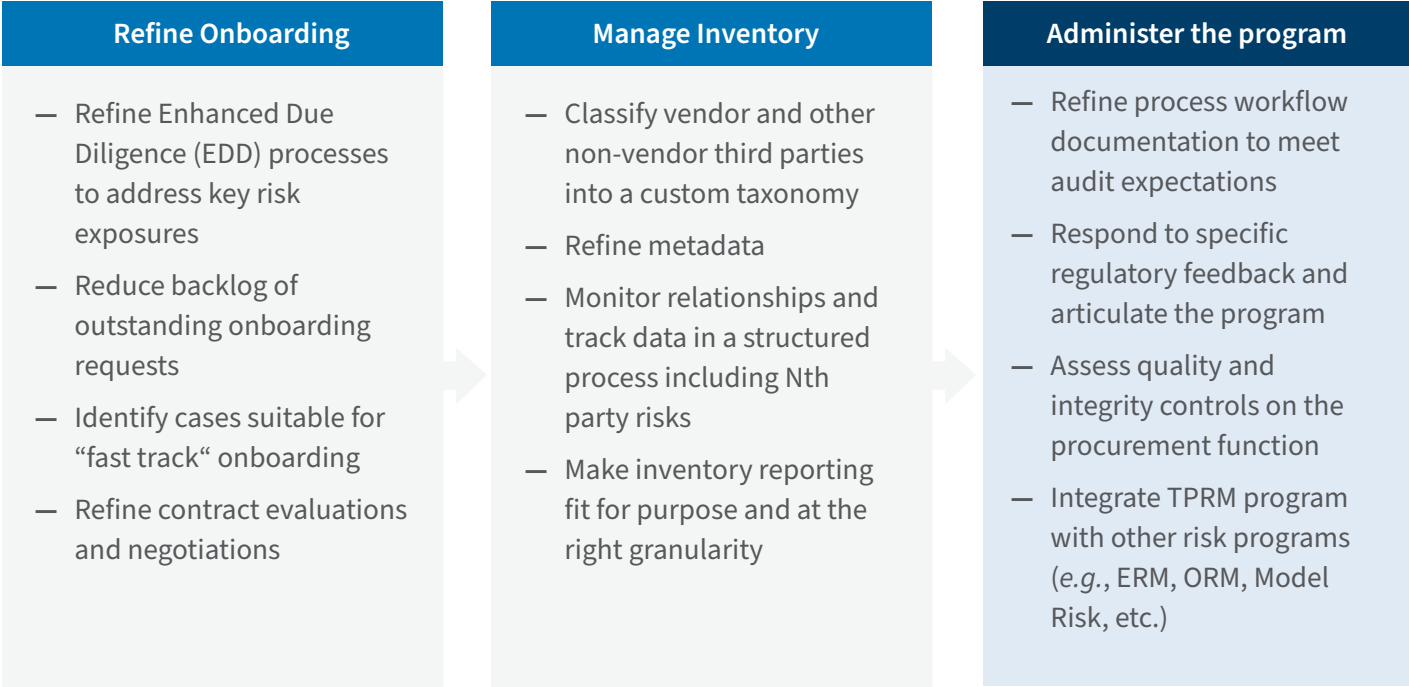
Refine Onboarding

— Refine Enhanced Due Diligence (EDD) processes to address key risk exposures

— Reduce backlog of outstanding onboarding requests

— Identify cases suitable for “fast track“ onboarding

— Refine contract evaluations and negotiations

Manage Inventory

— Classify vendor and other non-vendor third parties into a custom taxonomy

— Refine metadata

— Monitor relationships and track data in a structured process including Nth party risks

— Make inventory reporting fit for purpose and at the right granularity

Administer the program

— Refine process workflow documentation to meet audit expectations

— Respond to specific regulatory feedback and articulate the program

— Assess quality and integrity controls on the procurement function

— Integrate TPRM program with other risk programs (e.g., ERM, ORM, Model Risk, etc.)